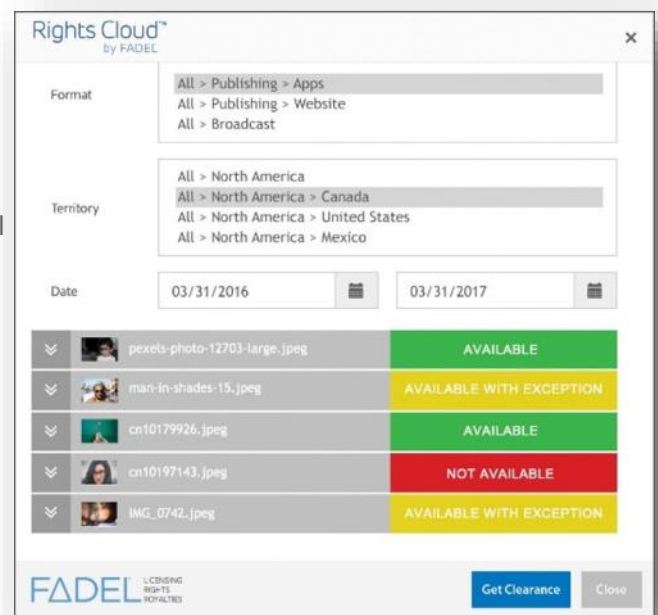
Rights Cloud™
by FADEL

×

Format
All > Publishing > Apps
All > Publishing > Website
All > Broadcast

Territory
All > North America
All > North America > Canada
All > North America > United States
All > North America > Mexico

Date
03/31/2016
03/31/2017

pexels-photo-12703-large.jpeg AVAILABLE
man-in-shades-15.jpeg AVAILABLE WITH EXCEPTION
cn10179926.jpeg AVAILABLE
cn10197143.jpeg NOT AVAILABLE
IMG_0742.jpeg AVAILABLE WITH EXCEPTION

FADEL LICENSING RIGHTS ROYALTIES

Get Clearance
Close